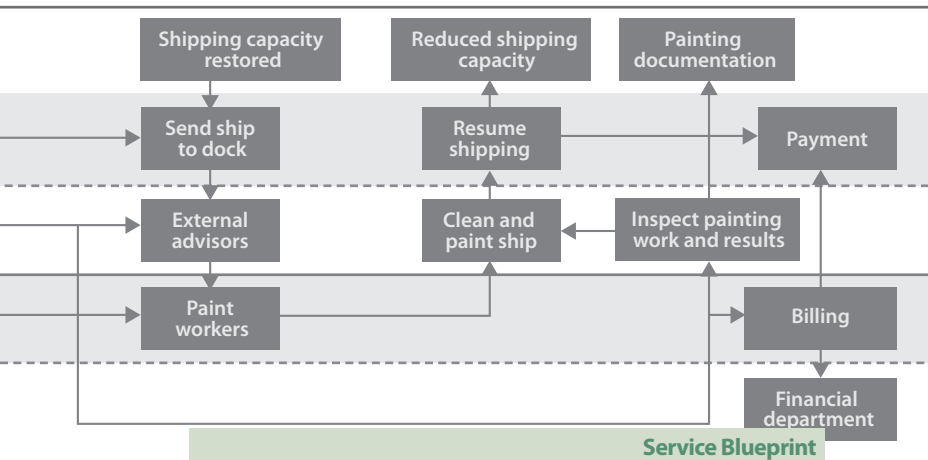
Shipping capacity restored

Reduced shipping capacity

Painting documentation

Send ship to dock

Resume shipping

Payment

External advisors

Clean and paint ship

Inspect painting work and results

Paint workers

Billing

Financial department

Service Blueprint